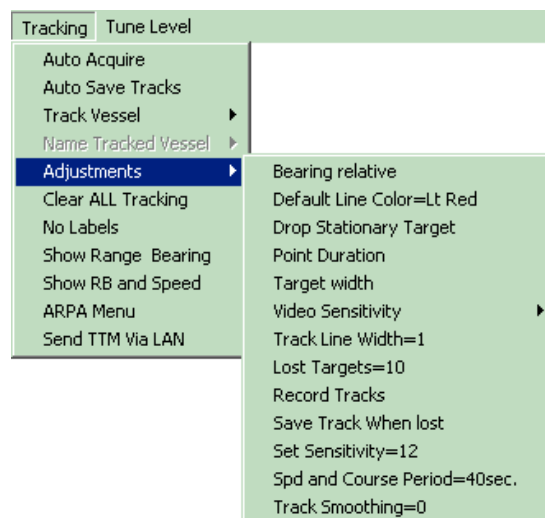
Tracking Tune Level

Auto Acquire
Auto Save Tracks
Track Vessel
Name Tracked Vessel
Adjustments
Clear ALL Tracking
No Labels
Show Range Bearing
Show RB and Speed
ARPA Menu
Send TTM Via LAN

Bearing relative
Default Line Color=Lt Red
Drop Stationary Target
Point Duration
Target width
Video Sensitivity
Track Line Width=1
Lost Targets=10
Record Tracks
Save Track When lost
Set Sensitivity=12
Spd and Course Period=40sec.
Track Smoothing=0